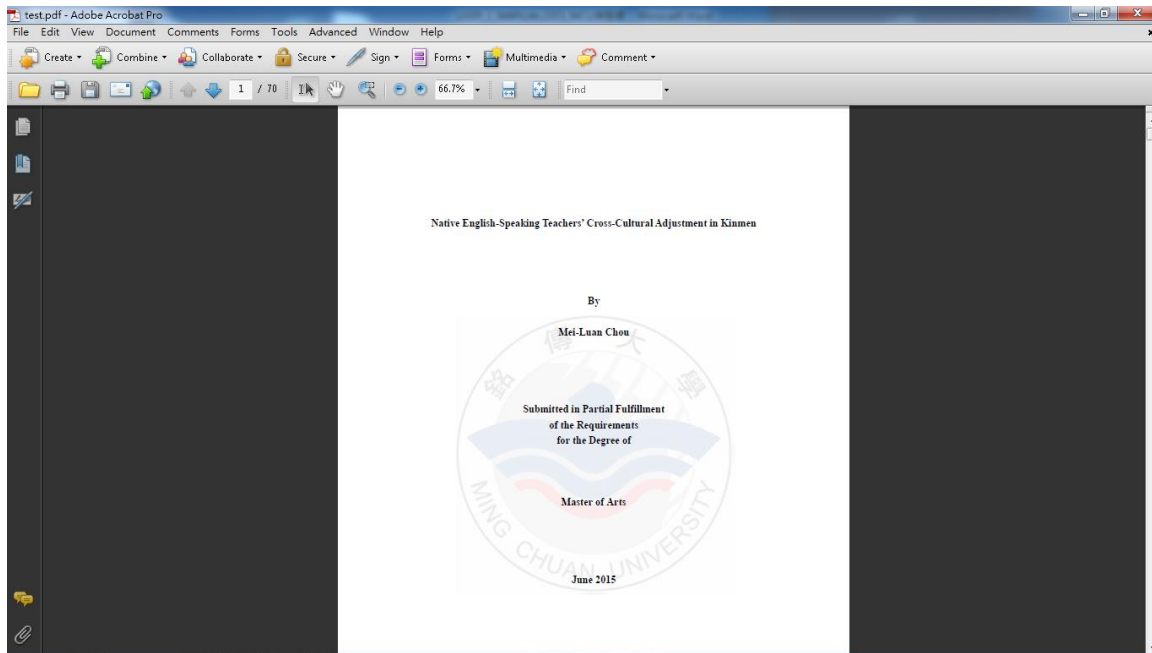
test.pdf - Adobe Acrobat Pro

File Edit View Document Comments Forms Tools Advanced Window Help

Create Combine Collaborate Secure Sign Forms Multimedia Comment

1 / 70 66.7% Find

Native English-Speaking Teachers' Cross-Cultural Adjustment in Kinmen

By

Mei-Luan Chou

Submitted in Partial Fulfillment of the Requirements for the Degree of

Master of Arts

June 2015

傳 大 學 銘

MING CHUAN UNIVERSITY